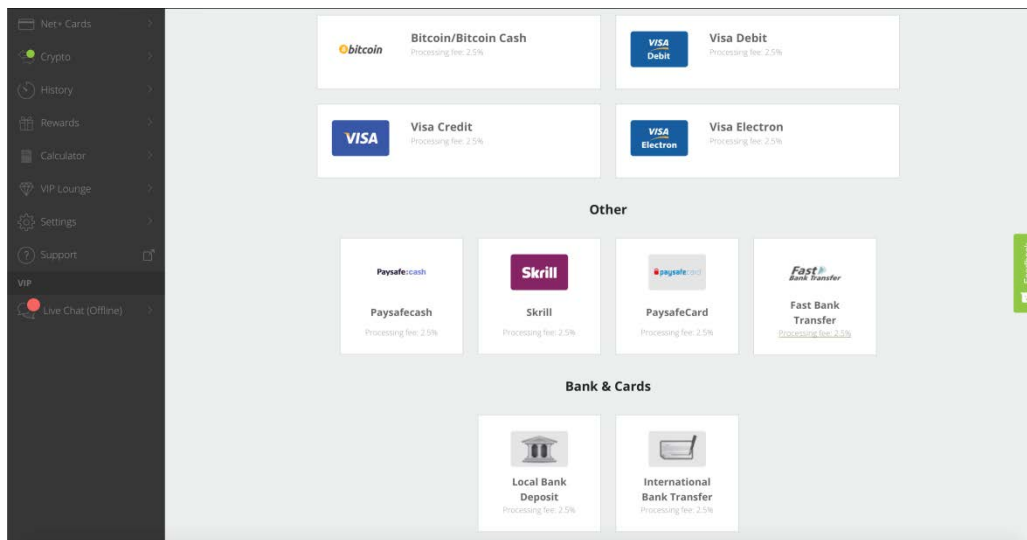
Net+ Cards
Crypto
History
Rewards
Calculator
VIP Lounge
Settings
Support
VIP
Live Chat (Offline)

bitcoin
Bitcoin/Bitcoin Cash
Processing fee: 2.5%

VISA Debit
Visa Debit
Processing fee: 2.5%

VISA
Visa Credit
Processing fee: 2.5%

VISA Electron
Visa Electron
Processing fee: 2.5%

Other

Paysafecash
Paysafecash
Processing fee: 2.5%

Skrill
Skrill
Processing fee: 2.5%

paysafecard
PaysafeCard
Processing fee: 2.5%

Fast Bank Transfer
Fast Bank Transfer
Processing fee: 2.5%

Bank & Cards

Local Bank Deposit
Processing fee: 2.5%

International Bank Transfer
Processing fee: 2.5%